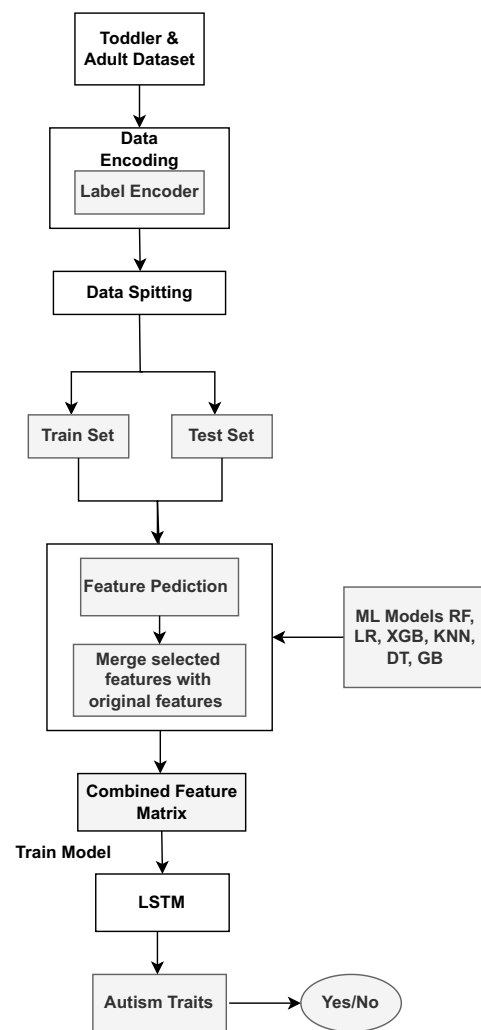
Toddler & Adult Dataset

Data Encoding

Label Encoder

Data Spitting

Train Set

Test Set

Feature Pediction

Merge selected features with original features

ML Models RF, LR, XGB, KNN, DT, GB

Combined Feature Matrix

Train Model

LSTM

Autism Traits

Yes/No